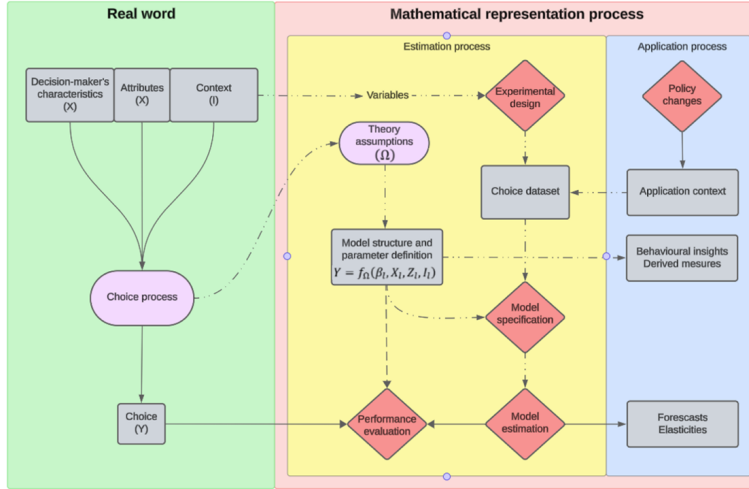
Real word

Mathematical representation process

Estimation process

Application process

Decision-maker's characteristics (X)

Attributes (X)

Context (I)

Variables

Experimental design

Policy changes

Theory assumptions $(\Omega)$

Choice dataset

Application context

Model structure and parameter definition $Y = f_{\Omega}(\beta_l, X_l, Z_l, I_l)$

Behavioural insights Derived mesures

Choice process

Model specification

Choice (Y)

Performance evaluation

Model estimation

Forecasts Elasticities